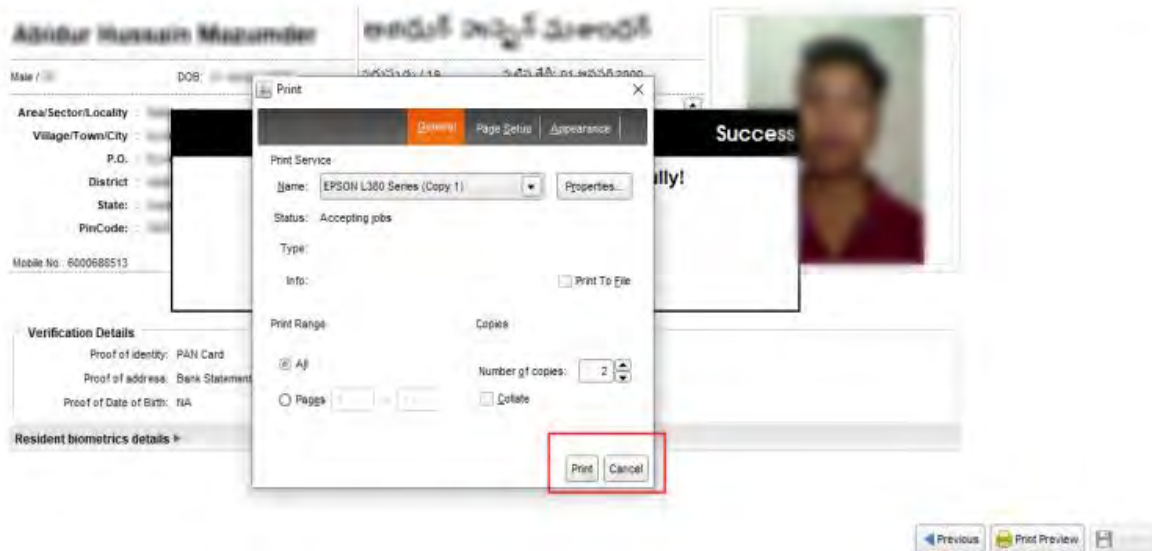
Abdur Hussain Mazumder

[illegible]

Male / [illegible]
DOB: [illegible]

Area/Sector/Locality : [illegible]
Village/Town/City : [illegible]
P.O. : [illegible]
District : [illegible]
State : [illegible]
PinCode : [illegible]

Mobile No : 6000688513

Success

...lly!

Print

General
Page Setup
Appearance

Print Service
Name: EPSON L380 Series (Copy 1)
Properties...
Status: Accepting jobs
Type:
Info:
Print To File

Print Range
All
Pages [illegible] To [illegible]

Copies
Number of copies: 2
Collate

Print
Cancel

Verification Details
Proof of identity: PAN Card
Proof of address: Bank Statement
Proof of Date of Birth: NA

Resident biometrics details ▸

Previous
Print Preview